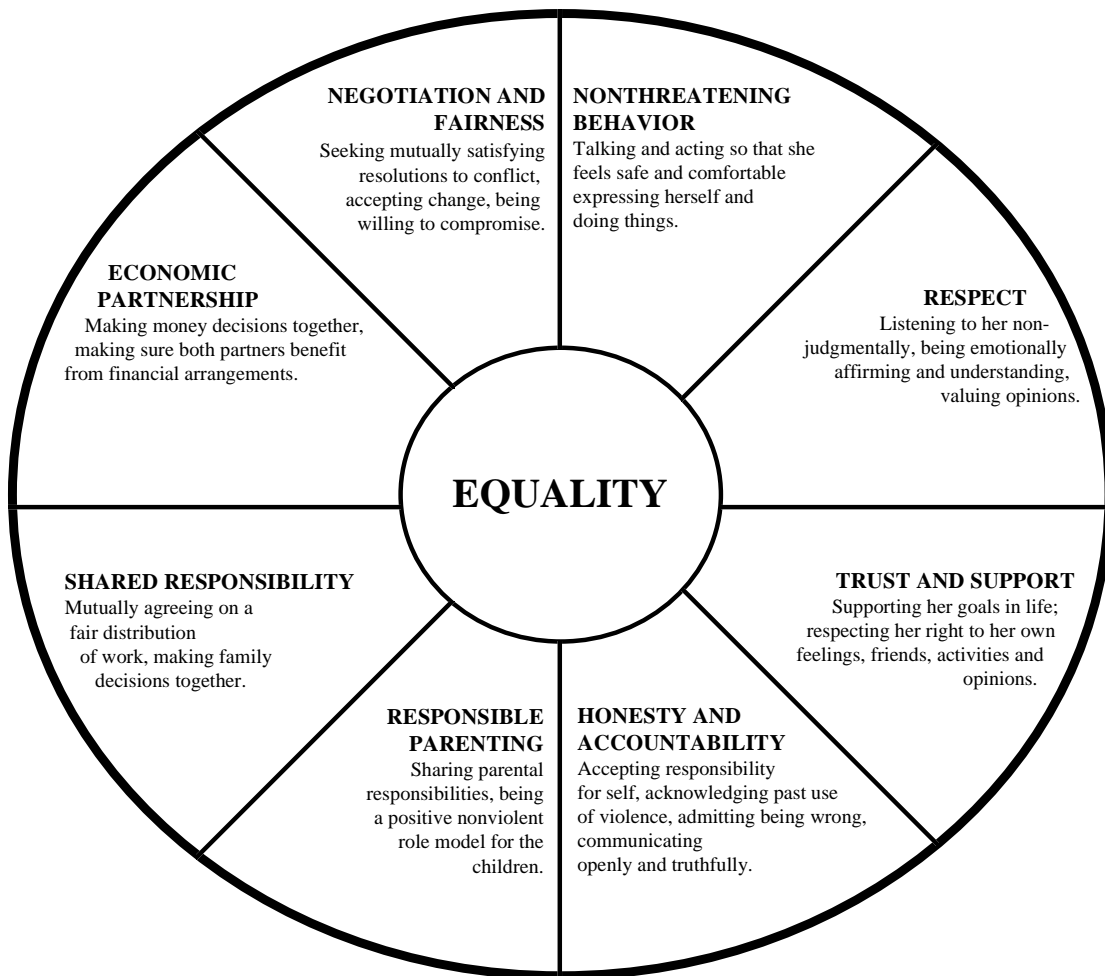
NEGOTIATION AND FAIRNESS
Seeking mutually satisfying resolutions to conflict, accepting change, being willing to compromise.

NONTHREATENING BEHAVIOR
Talking and acting so that she feels safe and comfortable expressing herself and doing things.

ECONOMIC PARTNERSHIP
Making money decisions together, making sure both partners benefit from financial arrangements.

RESPECT
Listening to her nonjudgmentally, being emotionally affirming and understanding, valuing opinions.

EQUALITY

SHARED RESPONSIBILITY
Mutually agreeing on a fair distribution of work, making family decisions together.

TRUST AND SUPPORT
Supporting her goals in life; respecting her right to her own feelings, friends, activities and opinions.

RESPONSIBLE PARENTING
Sharing parental responsibilities, being a positive nonviolent role model for the children.

HONESTY AND ACCOUNTABILITY
Accepting responsibility for self, acknowledging past use of violence, admitting being wrong, communicating openly and truthfully.